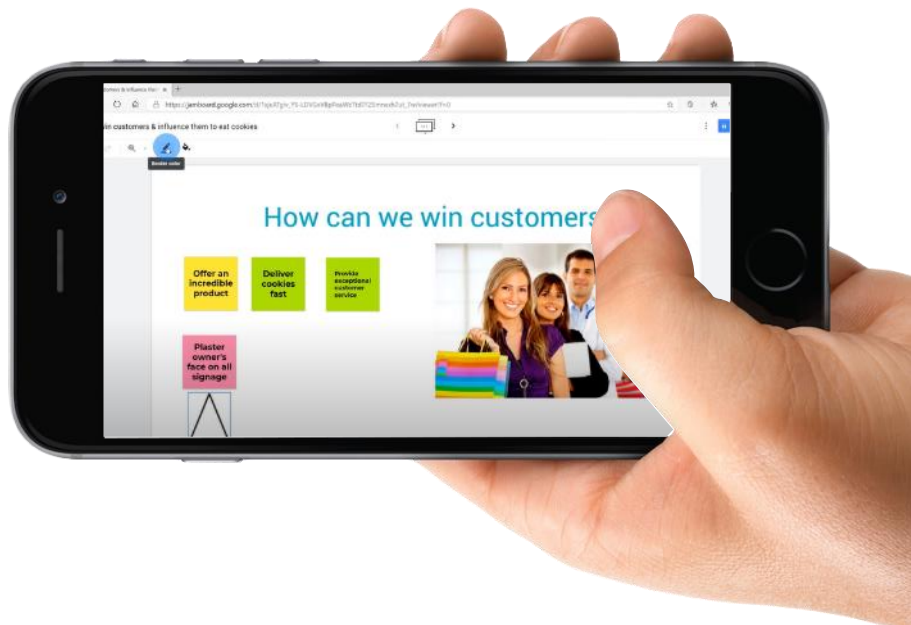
stomers & influence the

https://jamboard.google.com/d/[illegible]

in customers & influence them to eat cookies

Border color

How can we win customers

Offer an incredible product

Deliver cookies fast

Provide exceptional customer service

Plaster owner's face on all signage